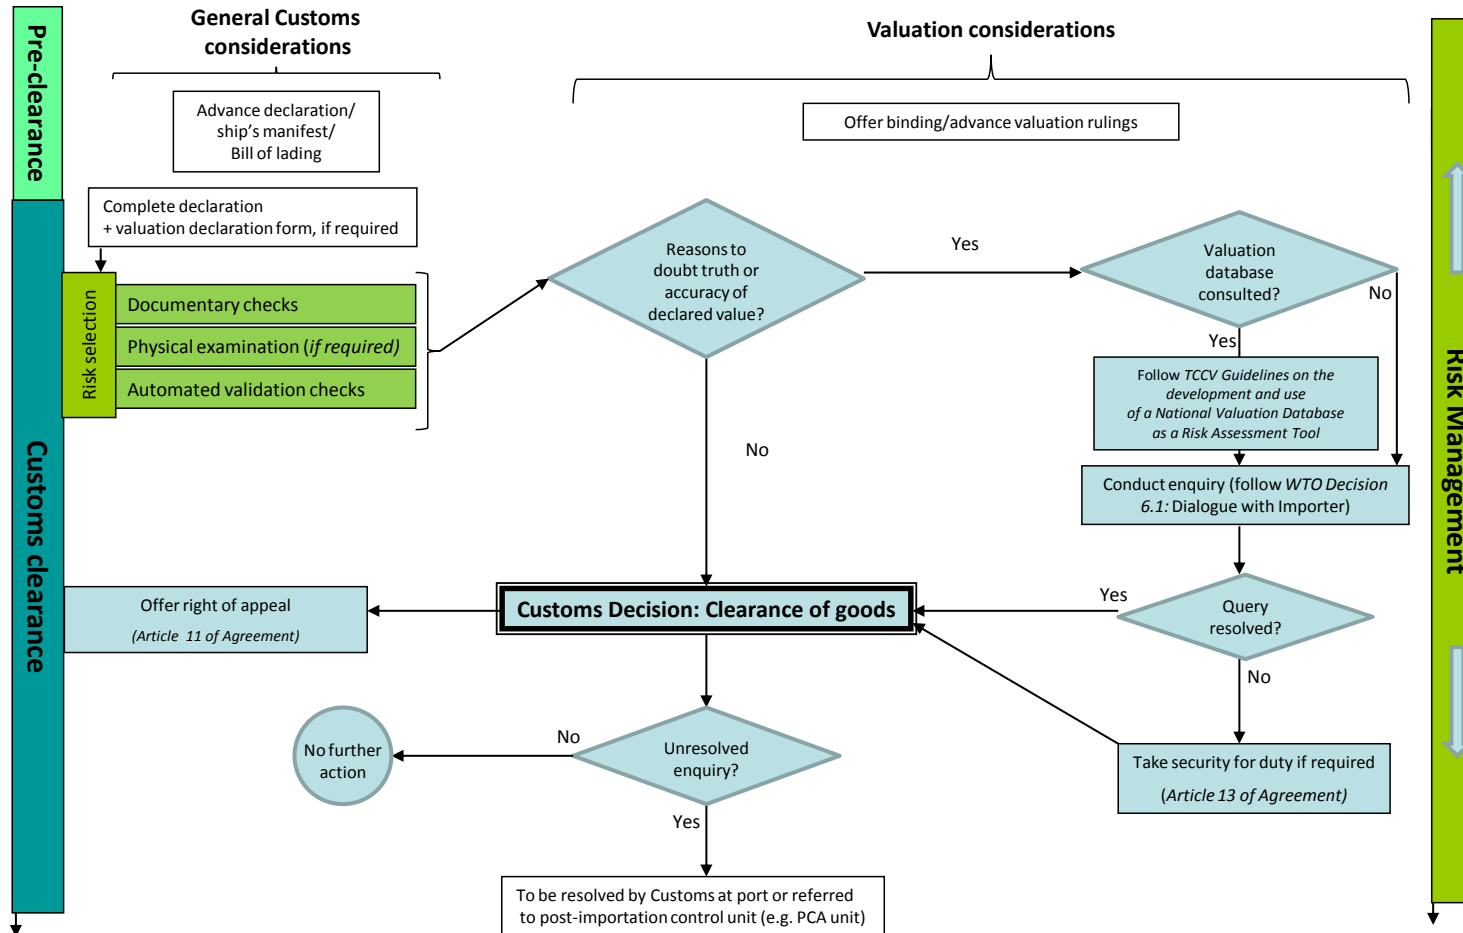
Pre-clearance

General Customs considerations

Valuation considerations

Advance declaration/ ship's manifest/ Bill of lading

Offer binding/advance valuation rulings

Complete declaration + valuation declaration form, if required

Customs clearance

Risk selection

Documentary checks

Physical examination (*if required*)

Automated validation checks

Reasons to doubt truth or accuracy of declared value?

Yes

Valuation database consulted?

No

Yes

Follow *TCCV Guidelines on the development and use of a National Valuation Database as a Risk Assessment Tool*

No

Conduct enquiry (follow *WTO Decision 6.1:* Dialogue with Importer)

Risk Management

Offer right of appeal

(*Article 11 of Agreement*)

Customs Decision: Clearance of goods

Yes

Query resolved?

No

No further action

No

Unresolved enquiry?

Take security for duty if required

(*Article 13 of Agreement*)

Yes

To be resolved by Customs at port or referred to post-importation control unit (e.g. PCA unit)